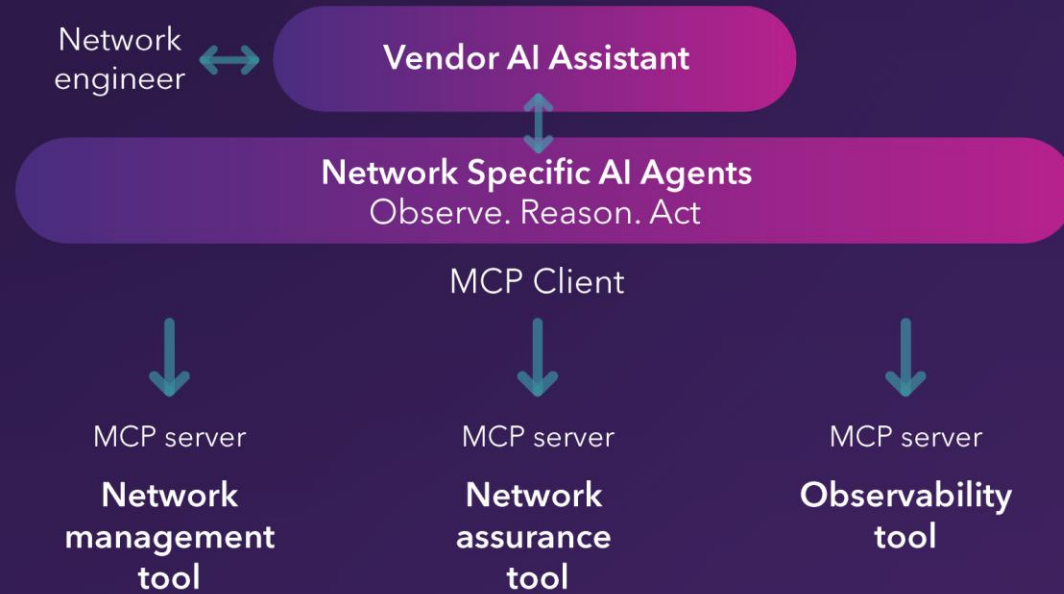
Network engineer

Vendor AI Assistant

Network Specific AI Agents
Observe. Reason. Act

MCP Client

MCP server
Network management tool

MCP server
Network assurance tool

MCP server
Observability tool